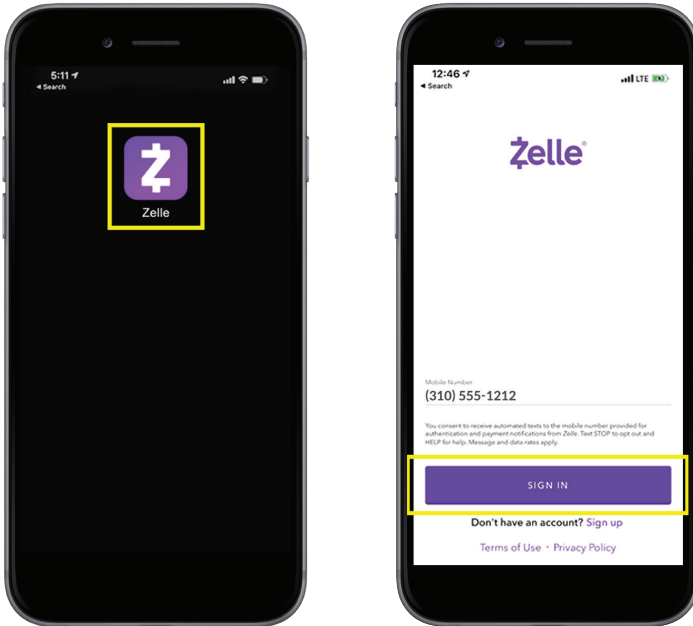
5:11
◂ Search

Zelle

12:46
◂ Search
LTE

Zelle®

Mobile Number
(310) 555-1212

You consent to receive automated texts to the mobile number provided for authentication and payment notifications from Zelle. Text STOP to opt out and HELP for help. Message and data rates apply.

SIGN IN

Don't have an account? Sign up

Terms of Use · Privacy Policy